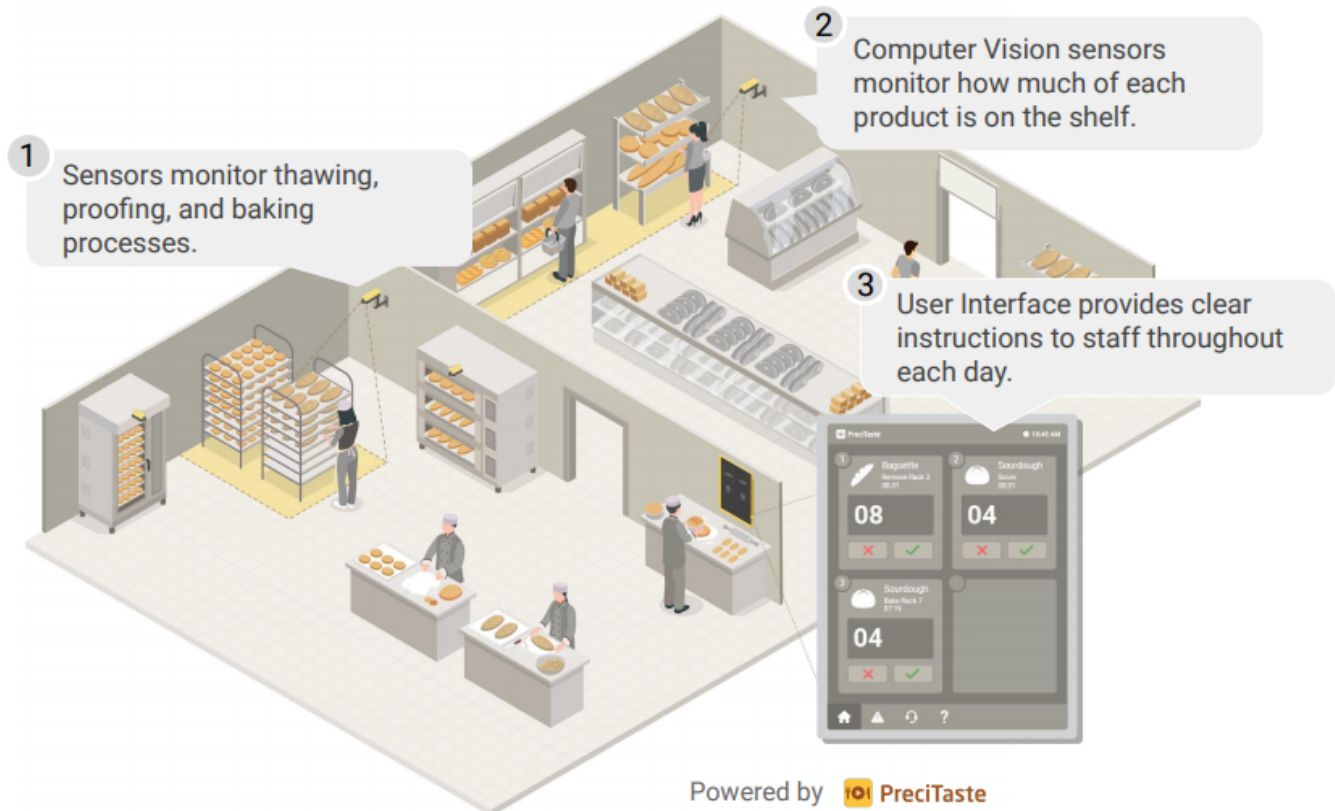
2
Computer Vision sensors monitor how much of each product is on the shelf.

1
Sensors monitor thawing, proofing, and baking processes.

3
User Interface provides clear instructions to staff throughout each day.

PreciTaste
10:45 AM

1
Baguette
Remove Rack 3
00:31
08

2
Sourdough
Score
00:31
04

3
Sourdough
Bake Rack 7
07:19
04

?

Powered by PreciTaste